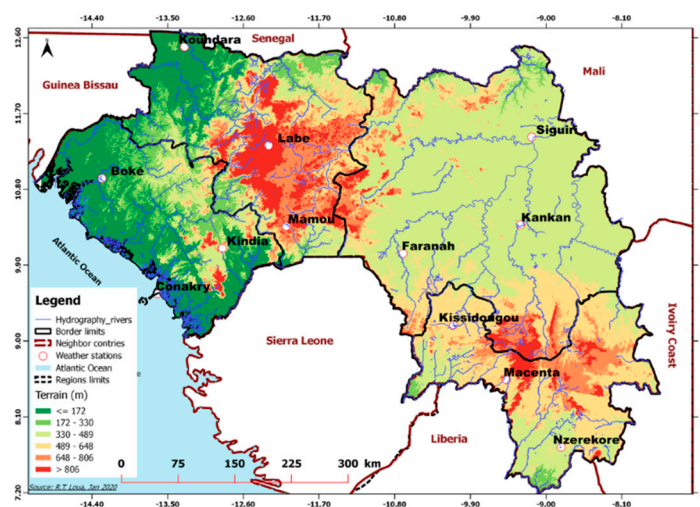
-14.40 -13.50 -12.60 -11.70 -10.80 -9.90 -9.00 -8.10

12.60
11.70
10.80
9.90
9.00
8.10
7.20

N

Koundara
Senegal
Guinea Bissau
Mali
Labe
Siguiri
Boke
Mamou
Kankan
Atlantic Ocean
Faranah
Kindia
Conakry
Kissidougou
Sierra Leone
Ivory Coast
Macenta
Liberia
Nzerekore

Legend
Hydrography_rivers
Border limits
Neighbor contries
Weather stations
Atlantic Ocean
Regions limits
Terrain (m)
<= 172
172 - 330
330 - 489
489 - 648
648 - 806
> 806

0 75 150 225 300 km

Source: R.T. Loua, Jan 2020